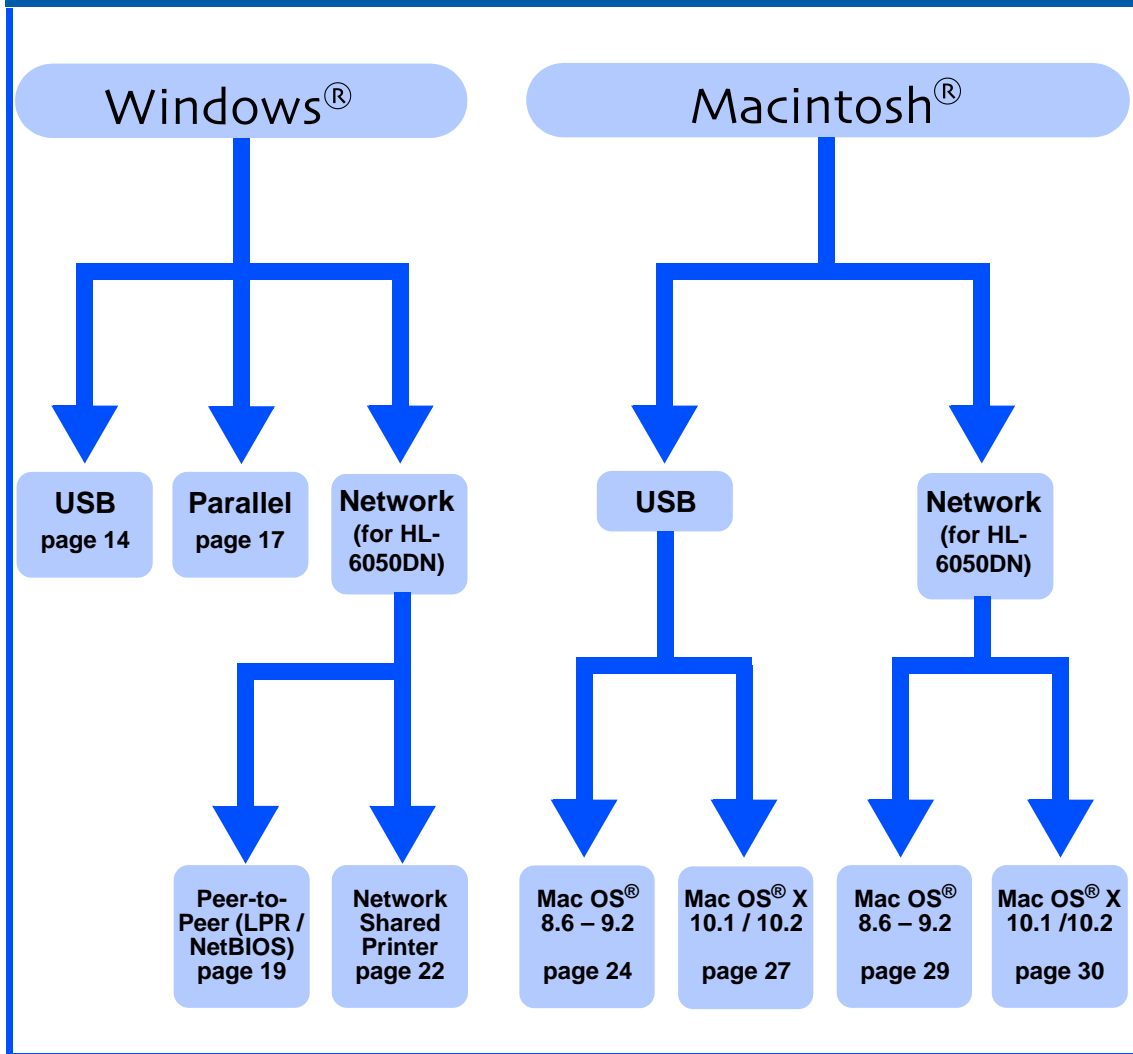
Windows®

Macintosh®

USB
page 14

Parallel
page 17

Network
(for HL-6050DN)

USB

Network
(for HL-6050DN)

Peer-to-Peer (LPR / NetBIOS)
page 19

Network Shared Printer
page 22

Mac OS®
8.6 – 9.2

page 24

Mac OS® X
10.1 / 10.2

page 27

Mac OS®
8.6 – 9.2

page 29

Mac OS® X
10.1 /10.2

page 30